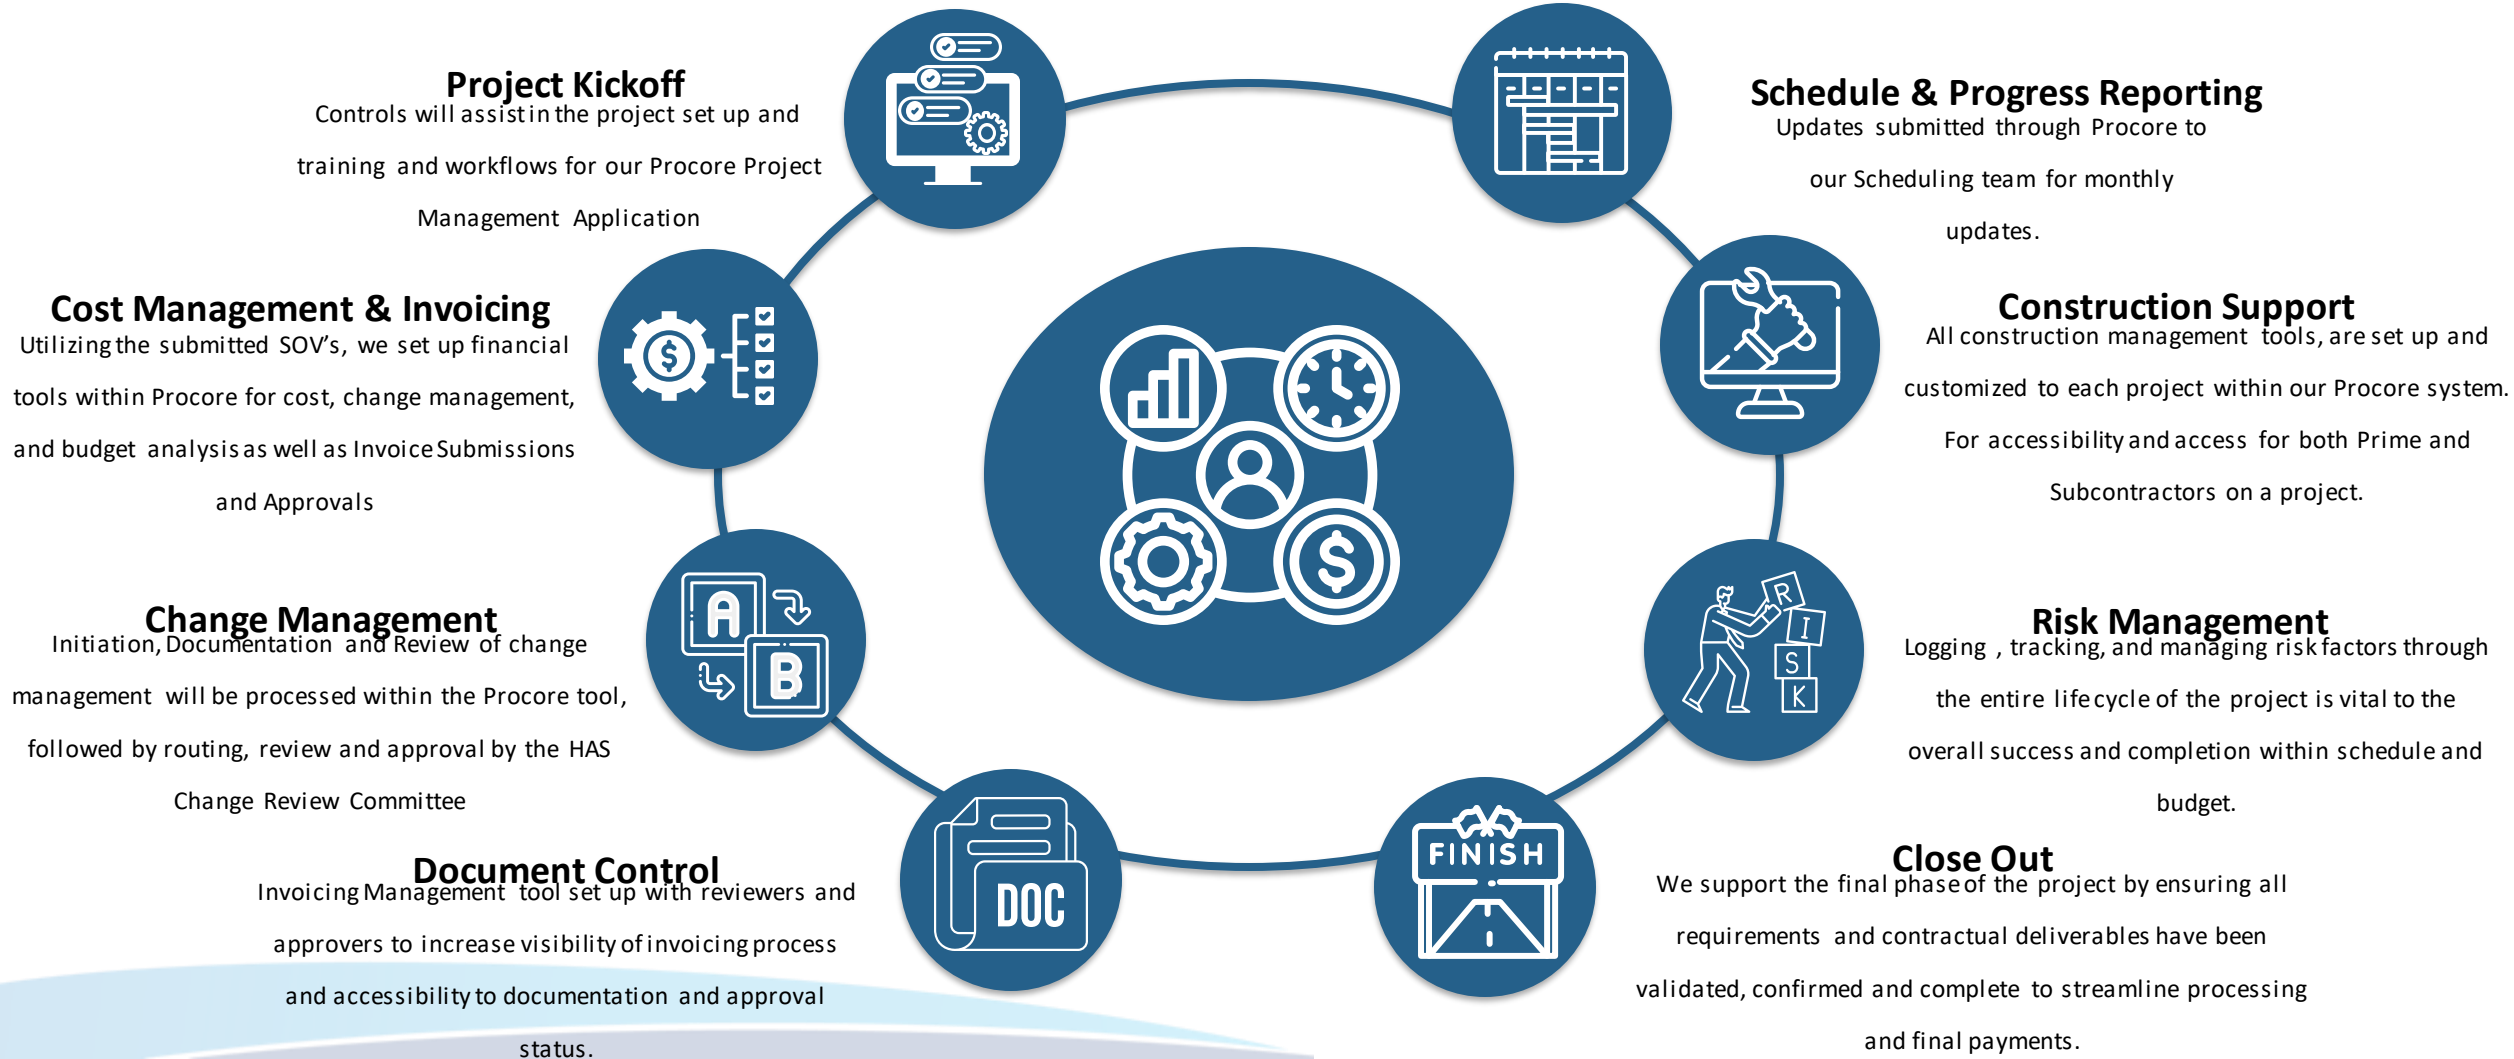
Project Kickoff
Controls will assist in the project set up and training and workflows for our Procore Project Management Application

Schedule & Progress Reporting
Updates submitted through Procore to our Scheduling team for monthly updates.

Cost Management & Invoicing
Utilizing the submitted SOV's, we set up financial tools within Procore for cost, change management, and budget analysis as well as Invoice Submissions and Approvals

Construction Support
All construction management tools, are set up and customized to each project within our Procore system. For accessibility and access for both Prime and Subcontractors on a project.

Change Management
Initiation, Documentation and Review of change management will be processed within the Procore tool, followed by routing, review and approval by the HAS Change Review Committee

Risk Management
Logging , tracking, and managing risk factors through the entire life cycle of the project is vital to the overall success and completion within schedule and budget.

Document Control
Invoicing Management tool set up with reviewers and approvers to increase visibility of invoicing process and accessibility to documentation and approval status.

Close Out
We support the final phase of the project by ensuring all requirements and contractual deliverables have been validated, confirmed and complete to streamline processing and final payments.

R I S K
FINISH
DOC
A B